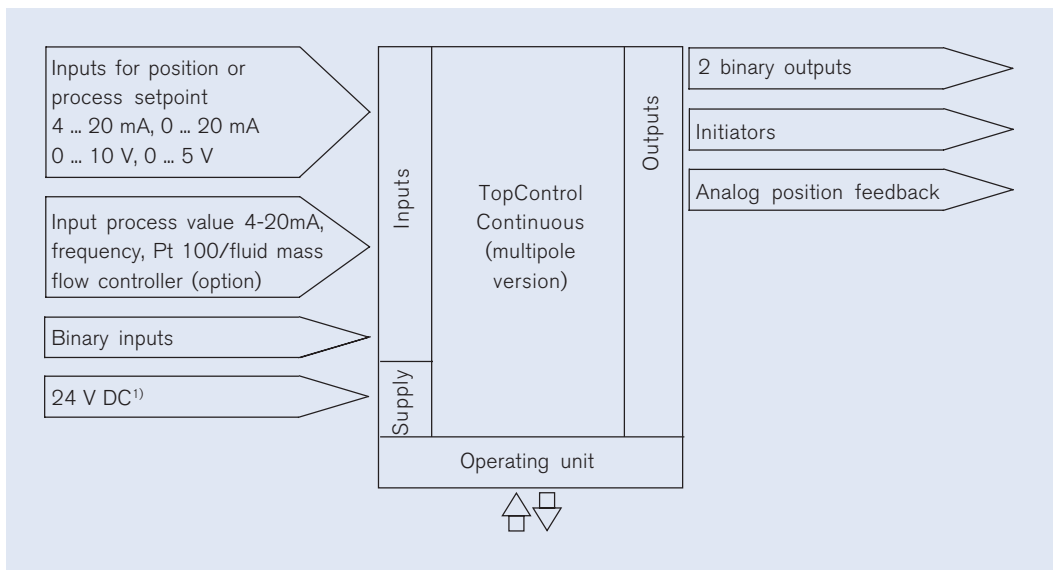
Inputs for position or process setpoint 4 ... 20 mA, 0 ... 20 mA 0 ... 10 V, 0 ... 5 V

Input process value 4-20mA, frequency, Pt 100/fluid mass flow controller (option)

Binary inputs

24 V DC$^{1)}$

Inputs

Supply

TopControl Continuous (multipole version)

Outputs

Operating unit

2 binary outputs

Initiators

Analog position feedback